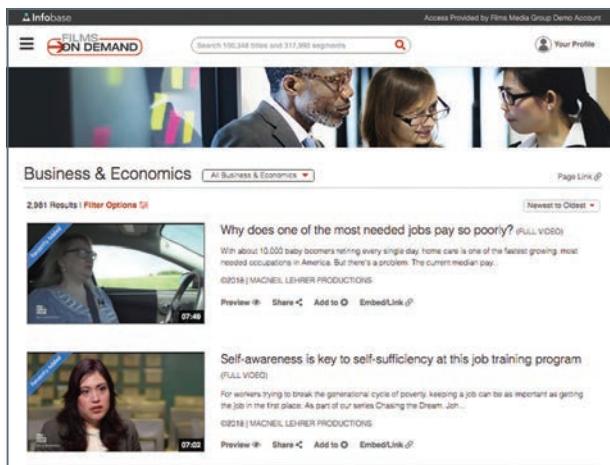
Infobase

Access Provided by Films Media Group Demo Account

FILMS ON DEMAND

Search 100,348 titles and 317,990 segments

Your Profile

Business & Economics

All Business & Economics

Page Link

2,951 Results | Filter Options

Newest to Oldest

Recently Added

07:49

Why does one of the most needed jobs pay so poorly? (FULL VIDEO)

With about 10,000 baby boomers retiring every single day, home care is one of the fastest growing, most needed occupations in America. But there's a problem. The current median pay...

©2018 | MACNEIL LEHRER PRODUCTIONS

Preview Share Add to Embed/Link

Recently Added

07:02

Self-awareness is key to self-sufficiency at this job training program (FULL VIDEO)

For workers trying to break the generational cycle of poverty, keeping a job can be as important as getting the job in the first place. As part of our series Chasing the Dream, Joh...

©2018 | MACNEIL LEHRER PRODUCTIONS

Preview Share Add to Embed/Link